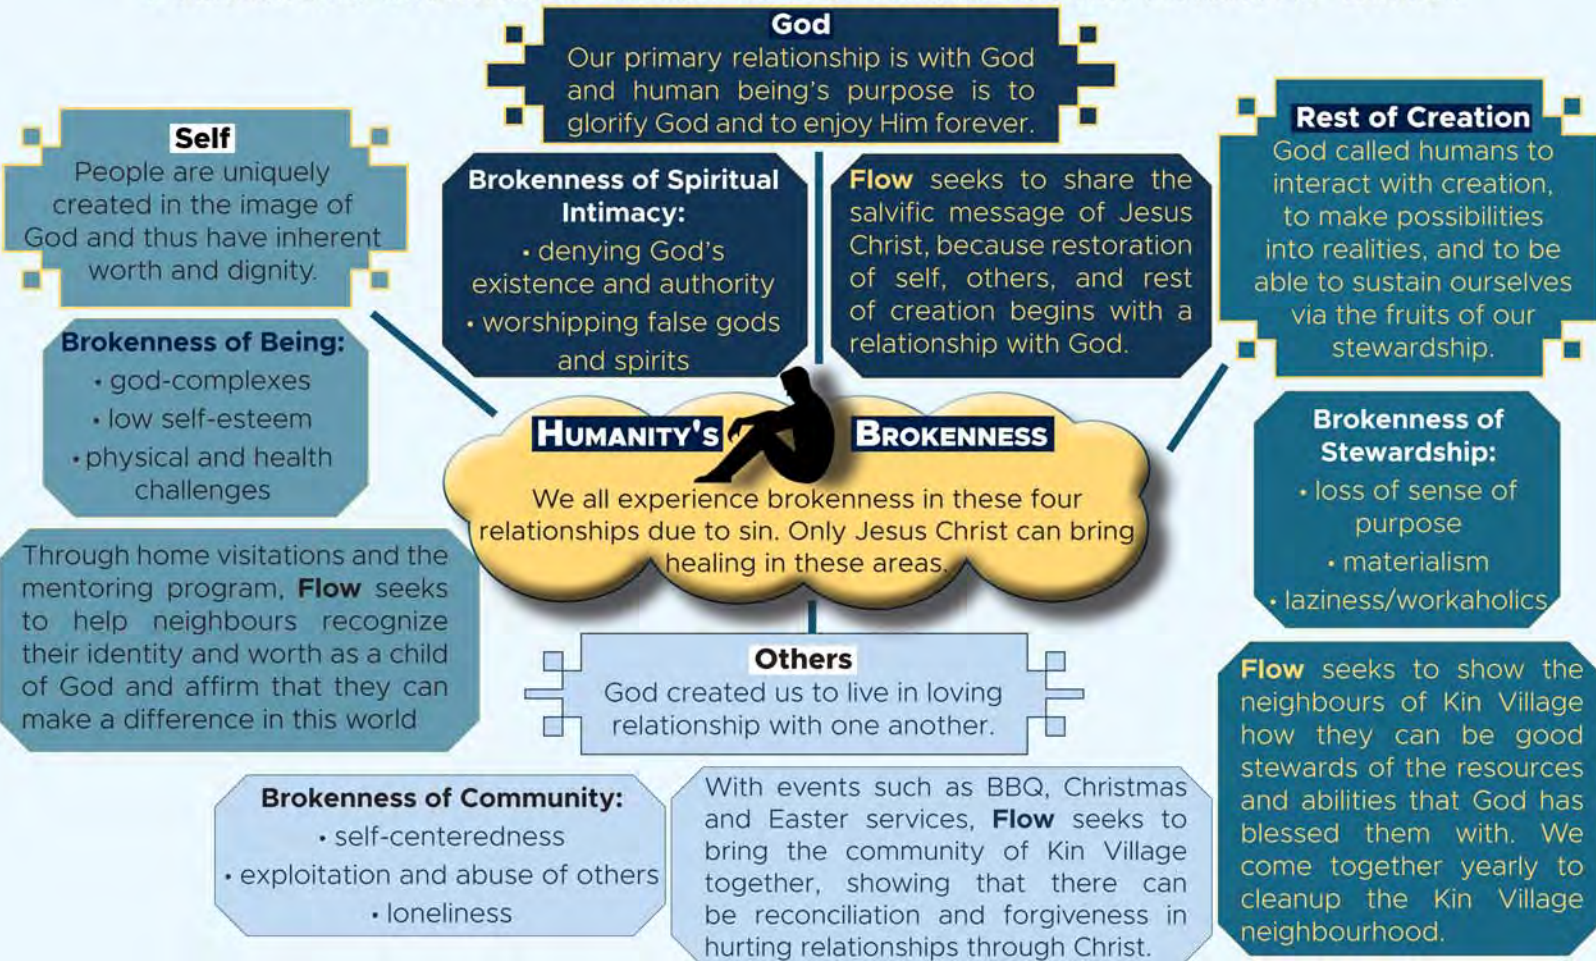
God
Our primary relationship is with God and human being's purpose is to glorify God and to enjoy Him forever.

Self
People are uniquely created in the image of God and thus have inherent worth and dignity.

Brokenness of Being:
• god-complexes
• low self-esteem
• physical and health challenges

Through home visitations and the mentoring program, Flow seeks to help neighbours recognize their identity and worth as a child of God and affirm that they can make a difference in this world

Brokenness of Spiritual Intimacy:
• denying God's existence and authority
• worshipping false gods and spirits

Flow seeks to share the salvific message of Jesus Christ, because restoration of self, others, and rest of creation begins with a relationship with God.

Rest of Creation
God called humans to interact with creation, to make possibilities into realities, and to be able to sustain ourselves via the fruits of our stewardship.

Brokenness of Stewardship:
• loss of sense of purpose
• materialism
• laziness/workaholics

HUMANITY'S BROKENNESS
We all experience brokenness in these four relationships due to sin. Only Jesus Christ can bring healing in these areas.

Others
God created us to live in loving relationship with one another.

Brokenness of Community:
• self-centeredness
• exploitation and abuse of others
• loneliness

With events such as BBQ, Christmas and Easter services, Flow seeks to bring the community of Kin Village together, showing that there can be reconciliation and forgiveness in hurting relationships through Christ.

Flow seeks to show the neighbours of Kin Village how they can be good stewards of the resources and abilities that God has blessed them with. We come together yearly to cleanup the Kin Village neighbourhood.